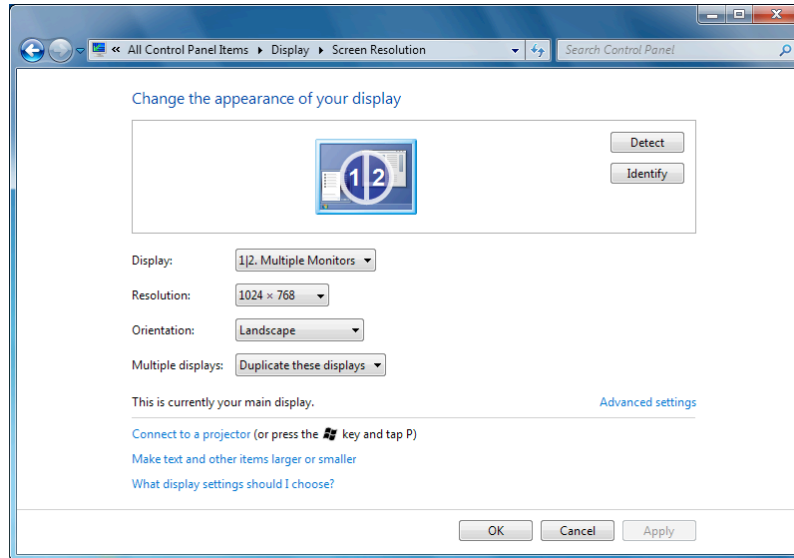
« All Control Panel Items ▸ Display ▸ Screen Resolution

Search Control Panel

Change the appearance of your display

1|2

Detect

Identify

Display: 1|2. Multiple Monitors

Resolution: 1024 × 768

Orientation: Landscape

Multiple displays: Duplicate these displays

This is currently your main display.

Advanced settings

Connect to a projector (or press the key and tap P)

Make text and other items larger or smaller

What display settings should I choose?

OK

Cancel

Apply